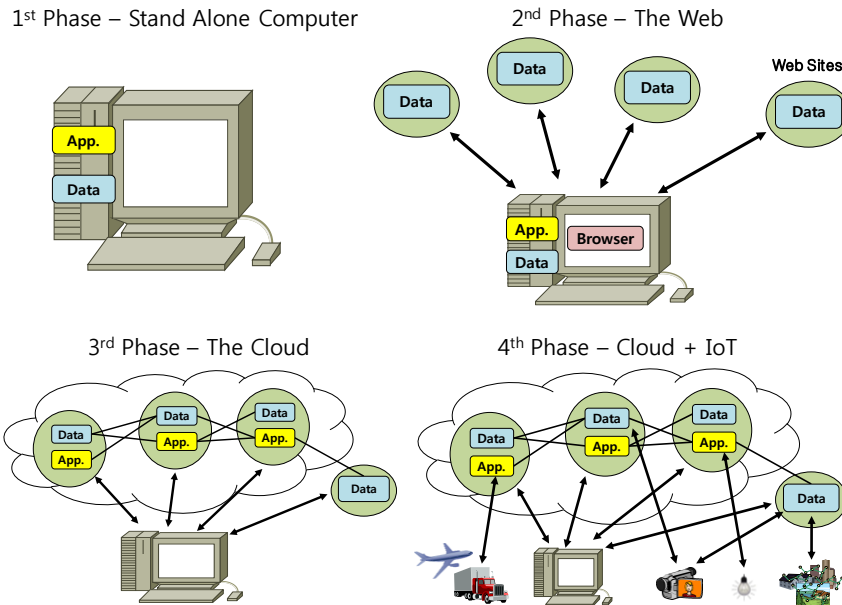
1st Phase – Stand Alone Computer

App.

Data

2nd Phase – The Web

Data

Data

Data

Web Sites

Data

App.

Browser

Data

3rd Phase – The Cloud

Data

App.

Data

App.

Data

App.

Data

4th Phase – Cloud + IoT

Data

App.

Data

App.

Data

App.

Data